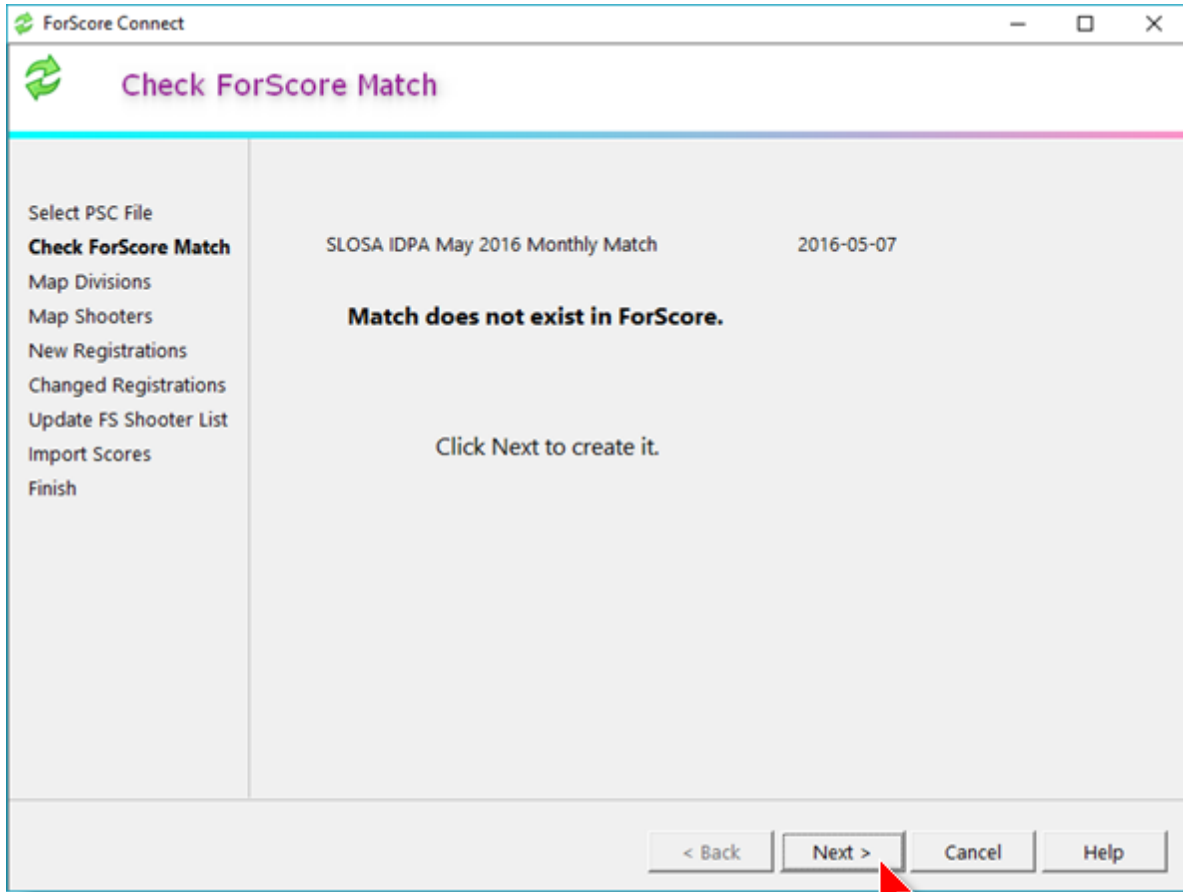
ForScore Connect

Check ForScore Match

Select PSC File
Check ForScore Match
Map Divisions
Map Shooters
New Registrations
Changed Registrations
Update FS Shooter List
Import Scores
Finish

SLOSA IDPA May 2016 Monthly Match 2016-05-07

Match does not exist in ForScore.

Click Next to create it.

< Back
Next >
Cancel
Help